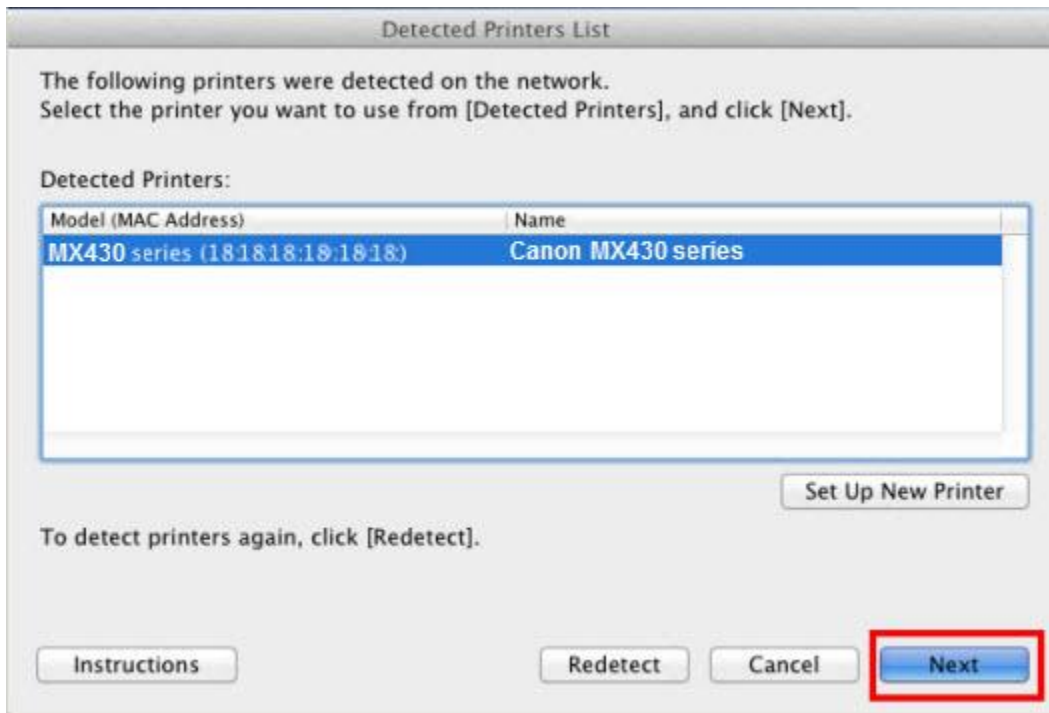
Detected Printers List

The following printers were detected on the network.
Select the printer you want to use from [Detected Printers], and click [Next].

Detected Printers:

| Model (MAC Address) | Name |
|---|---|
| MX430 series (18:18:18:18:18:18) | Canon MX430 series |

Set Up New Printer

To detect printers again, click [Redetect].

Instructions

Redetect

Cancel

Next